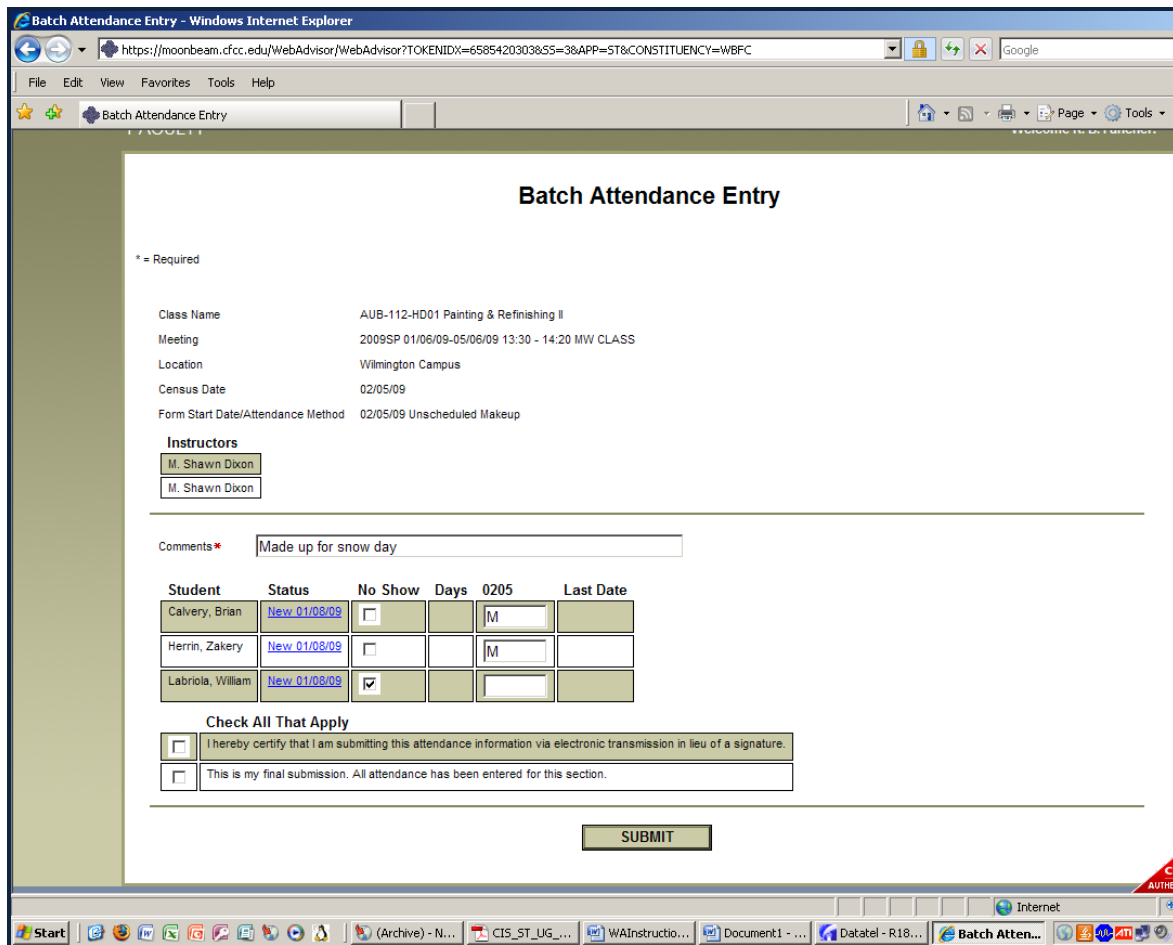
Batch Attendance Entry - Windows Internet Explorer

https://moonbeam.cfcc.edu/WebAdvisor/WebAdvisor?TOKENIDX=6585420303&SS=3&APP=ST&CONSTITUENCY=WBFC

Google

File Edit View Favorites Tools Help

Batch Attendance Entry

Page Tools

Batch Attendance Entry

* = Required

Class Name AUB-112-HD01 Painting & Refinishing II
Meeting 2009SP 01/06/09-05/06/09 13:30 - 14:20 MW CLASS
Location Wilmington Campus
Census Date 02/05/09
Form Start Date/Attendance Method 02/05/09 Unscheduled Makeup

Instructors

M. Shawn Dixon

M. Shawn Dixon

Comments* Made up for snow day

| Student | Status | No Show | Days | 0205 | Last Date |
|---|---|---|---|---|---|
| Calvery, Brian | New 01/08/09 | ☐ | | M | |
| Herrin, Zakery | New 01/08/09 | ☐ | | M | |
| Labriola, William | New 01/08/09 | ☑ | | | |

Check All That Apply

I hereby certify that I am submitting this attendance information via electronic transmission in lieu of a signature.

This is my final submission. All attendance has been entered for this section.

SUBMIT

Internet

Start (Archive) - N... CIS_ST_UG_... WAInstructio... Document1 - ... Datatel - R18... Batch Atten...